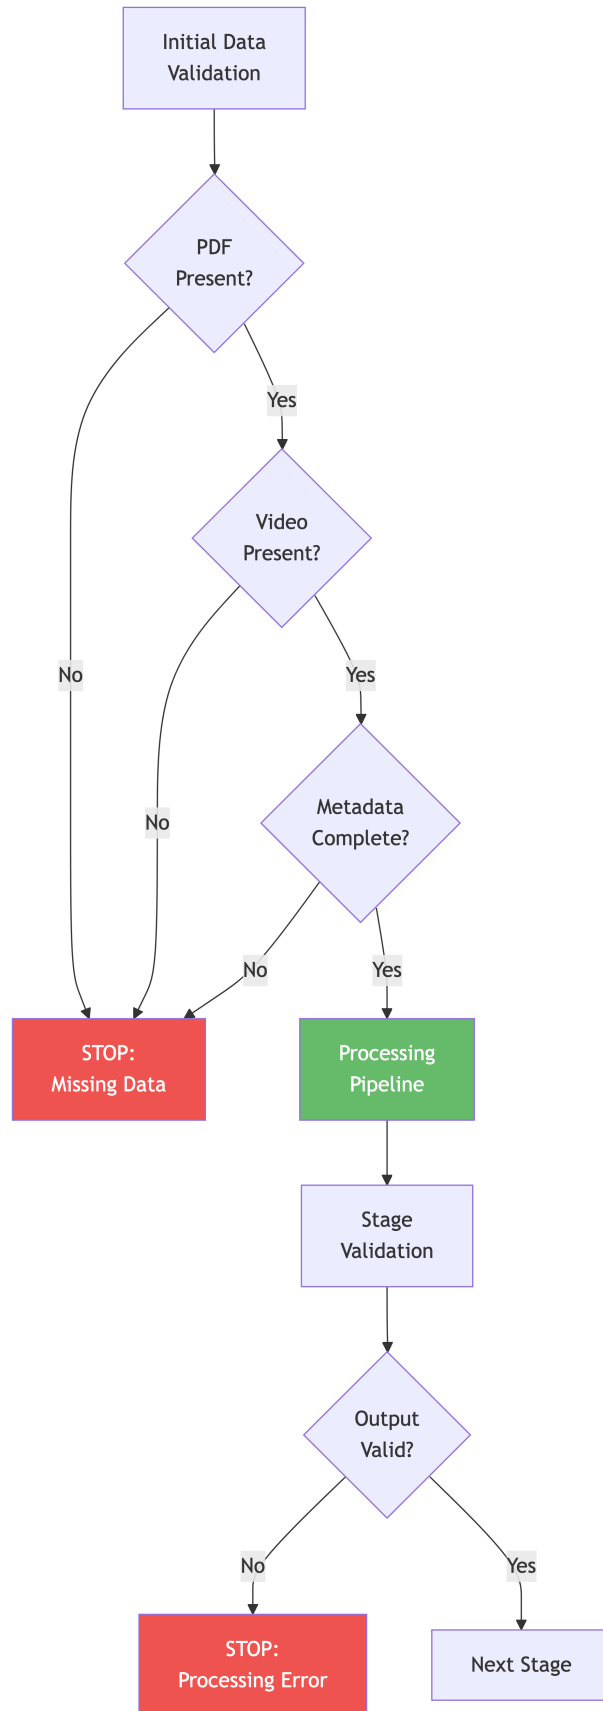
Initial Data Validation

PDF Present?

Yes

Video Present?

No

Yes

Metadata Complete?

No

No

Yes

STOP: Missing Data

Processing Pipeline

Stage Validation

Output Valid?

No

Yes

STOP: Processing Error

Next Stage